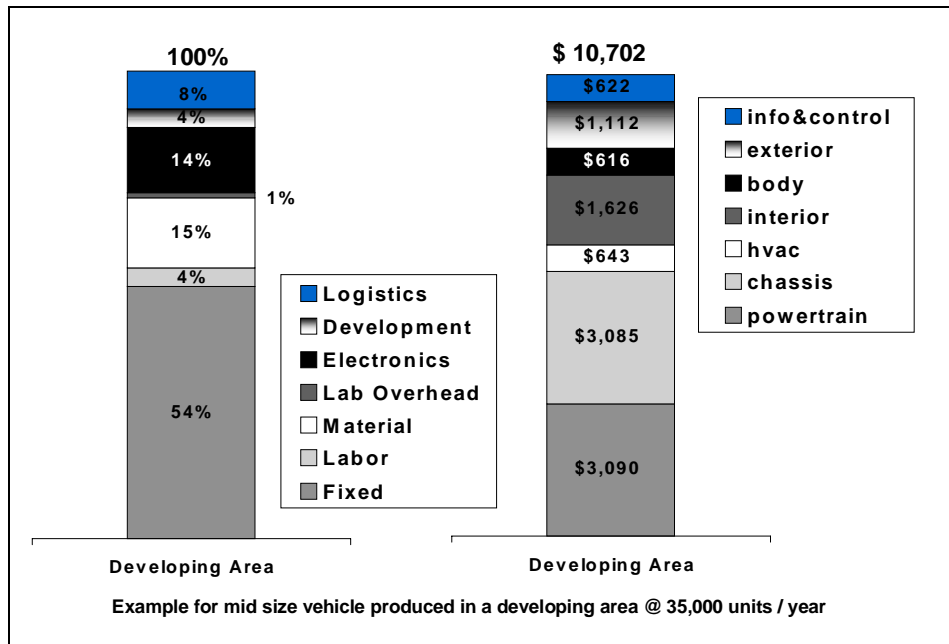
100%

8%

4%

14%

1%

15%

4%

54%

Logistics
Development
Electronics
Lab Overhead
Material
Labor
Fixed

Developing Area

$ 10,702

$622

$1,112

$616

$1,626

$643

$3,085

$3,090

info&control
exterior
body
interior
hvac
chassis
powertrain

Developing Area

Example for mid size vehicle produced in a developing area @ 35,000 units / year